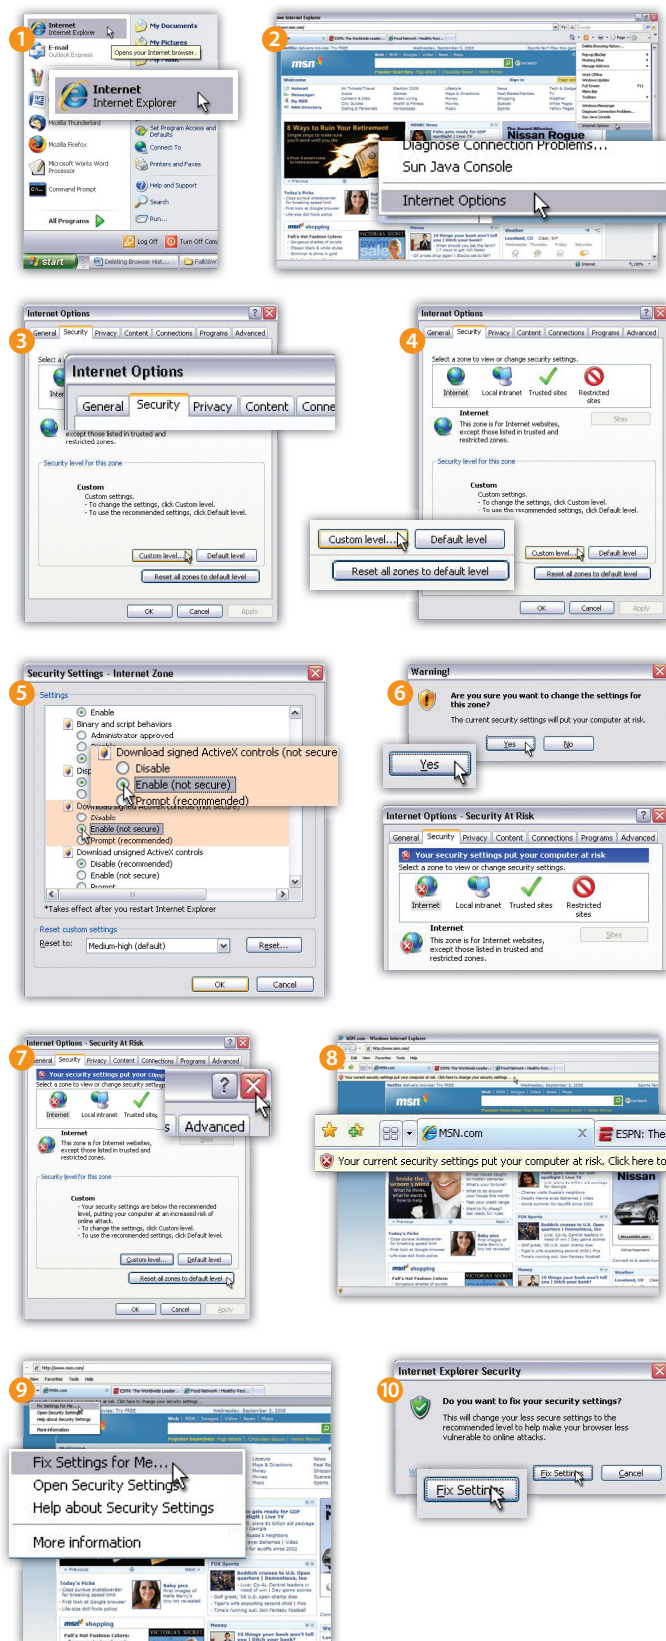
1

Internet
Internet Explorer

E-mail
Outlook Express

My Documents

My Pictures

Opens your Internet browser.

Internet
Internet Explorer

Mozilla Thunderbird

Mozilla Firefox

Microsoft Works Word Processor

Command Prompt

All Programs

Set Program Access and Defaults

Connect To

Printers and Faxes

Help and Support

Search

Run...

Log Off

Turn Off Computer

start

Deleting Browser Hist...

2

msn

Diagnose Connection Problems...

Sun Java Console

Internet Options

3

Internet Options

General | Security | Privacy | Content | Connections | Programs | Advanced

Internet Options

General | Security | Privacy | Content | Conne

except those listed in trusted and restricted zones.

Security level for this zone

Custom
Custom settings.
- To change the settings, click Custom level.
- To use the recommended settings, click Default level.

Custom level... | Default level

Reset all zones to default level

OK | Cancel | Apply

4

Internet Options

General | Security | Privacy | Content | Connections | Programs | Advanced

Select a zone to view or change security settings.

Internet | Local intranet | Trusted sites | Restricted sites

Internet
This zone is for Internet websites, except those listed in trusted and restricted zones.

Sites

Security level for this zone

Custom
Custom settings.
- To change the settings, click Custom level.
- To use the recommended settings, click Default level.

Custom level... | Default level

Reset all zones to default level

OK | Cancel | Apply

5

Security Settings - Internet Zone

Settings

Enable
Binary and script behaviors
Administrator approved

Download signed ActiveX controls (not secure
Disable
Enable (not secure)
Prompt (recommended)

Download signed ActiveX controls (not secure)
Disable
Enable (not secure)
Prompt (recommended)
Download unsigned ActiveX controls
Disable (recommended)
Enable (not secure)
Prompt

*Takes effect after you restart Internet Explorer

Reset custom settings
Reset to: Medium-high (default) | Reset...

OK | Cancel

6

Warning!

Are you sure you want to change the settings for this zone?

The current security settings will put your computer at risk.

Yes | No

Yes

Internet Options - Security At Risk

General | Security | Privacy | Content | Connections | Programs | Advanced

Your security settings put your computer at risk

Select a zone to view or change security settings.

Internet | Local intranet | Trusted sites | Restricted sites

Internet
This zone is for Internet websites, except those listed in trusted and restricted zones.

Sites

7

Internet Options - Security At Risk

General | Security | Privacy | Content | Connections | Programs | Advanced

Your security settings put your comp

Select a zone to view or change security settings

Internet | Local intranet | Trusted sites

s | Advanced

Internet
This zone is for Internet websites, except those listed in trusted and restricted zones.

Security level for this zone

Custom
- Your security settings are below the recommended level, putting your computer at an increased risk of online attack.
- To change the settings, click Custom level.
- To use the recommended settings, click Default level.

Custom level... | Default level

Reset all zones to default level

OK | Cancel | Apply

8

MSN.com

ESPN: The

Your current security settings put your computer at risk. Click here to

msn

Nissan

9

Fix Settings for Me...

Open Security Settings

Help about Security Settings

More information

10

Internet Explorer Security

Do you want to fix your security settings?

This will change your less secure settings to the recommended level to help make your browser less vulnerable to online attacks.

Fix Settings | Cancel

Fix Settings